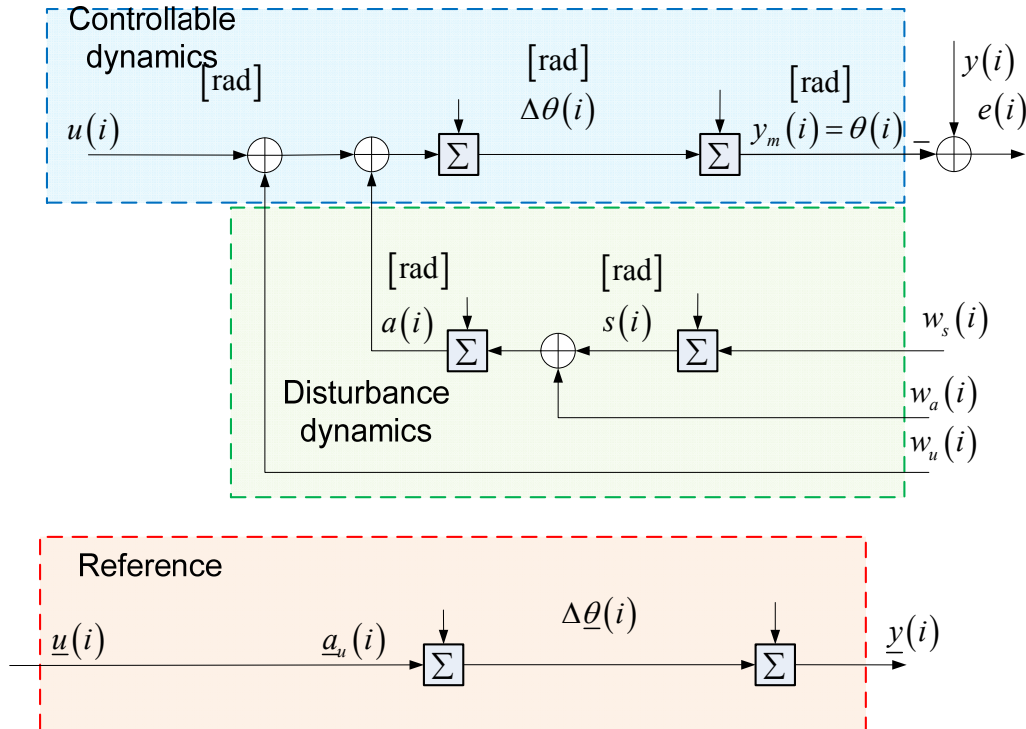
Controllable dynamics

[rad]

[rad]

$\Delta\theta(i)$

[rad]

$y(i)$

$u(i)$

$y_m(i)=\theta(i)$

$-$

$e(i)$

$\Sigma$

$\Sigma$

[rad]

[rad]

$a(i)$

$s(i)$

$w_s(i)$

$\Sigma$

$\Sigma$

Disturbance dynamics

$w_a(i)$

$w_u(i)$

Reference

$\Delta\underline{\theta}(i)$

$\underline{u}(i)$

$\underline{a}_u(i)$

$\underline{y}(i)$

$\Sigma$

$\Sigma$